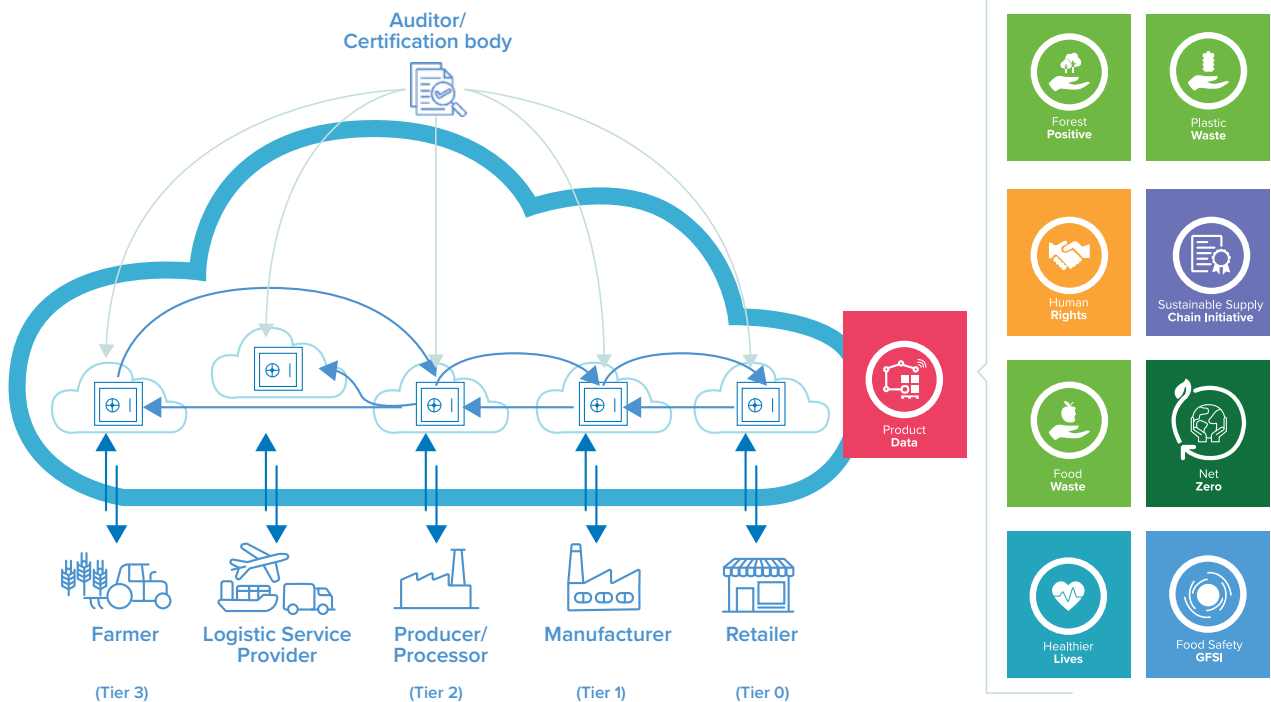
Auditor/
Certification body

Product
Data

Farmer

(Tier 3)

Logistic Service
Provider

Producer/
Processor

(Tier 2)

Manufacturer

(Tier 1)

Retailer

(Tier 0)

Forest
Positive

Plastic
Waste

Human
Rights

Sustainable Supply
Chain Initiative

Food
Waste

Net
Zero

Healthier
Lives

Food Safety
GFSI